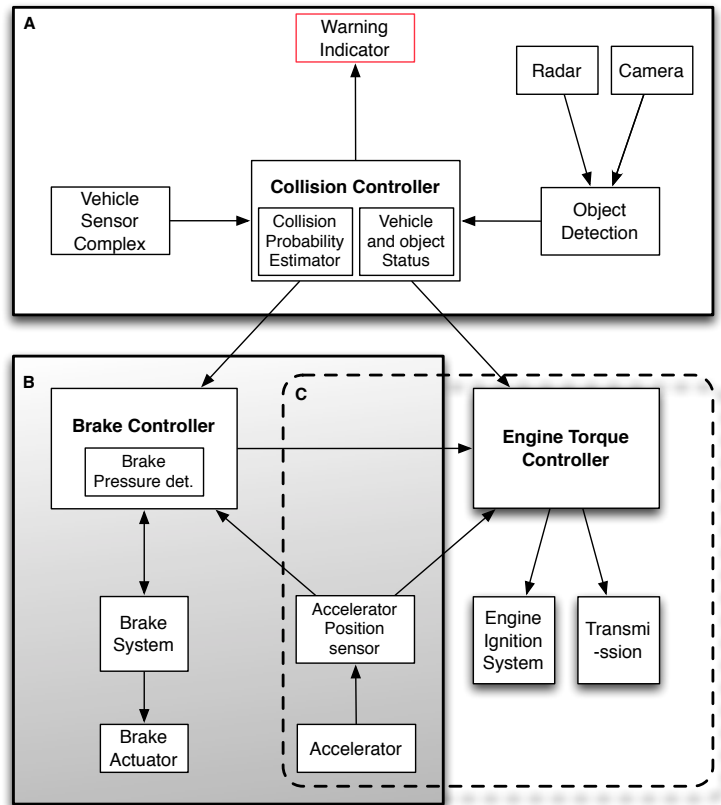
A

Warning Indicator

Radar

Camera

Vehicle Sensor Complex

Collision Controller

Collision Probability Estimator

Vehicle and object Status

Object Detection

B

C

Brake Controller

Brake Pressure det.

Engine Torque Controller

Brake System

Accelerator Position sensor

Engine Ignition System

Transmi-ssion

Brake Actuator

Accelerator